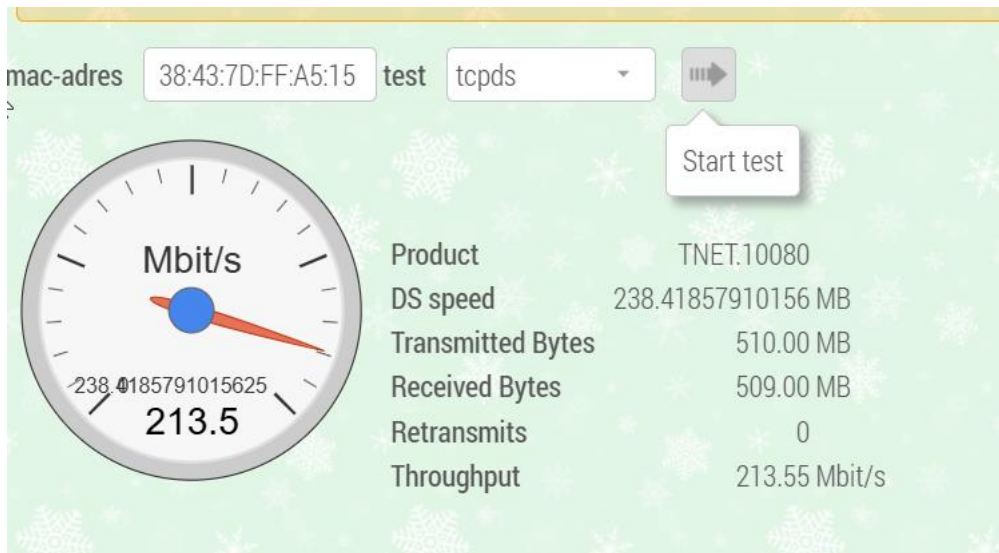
mac-adres 38:43:7D:FF:A5:15 test tcpds

Start test

Mbit/s

238.41857910156​25

213.5

| Product | TNET.10080 |
|---|---|
| DS speed | 238.41857910156 MB |
| Transmitted Bytes | 510.00 MB |
| Received Bytes | 509.00 MB |
| Retransmits | 0 |
| Throughput | 213.55 Mbit/s |